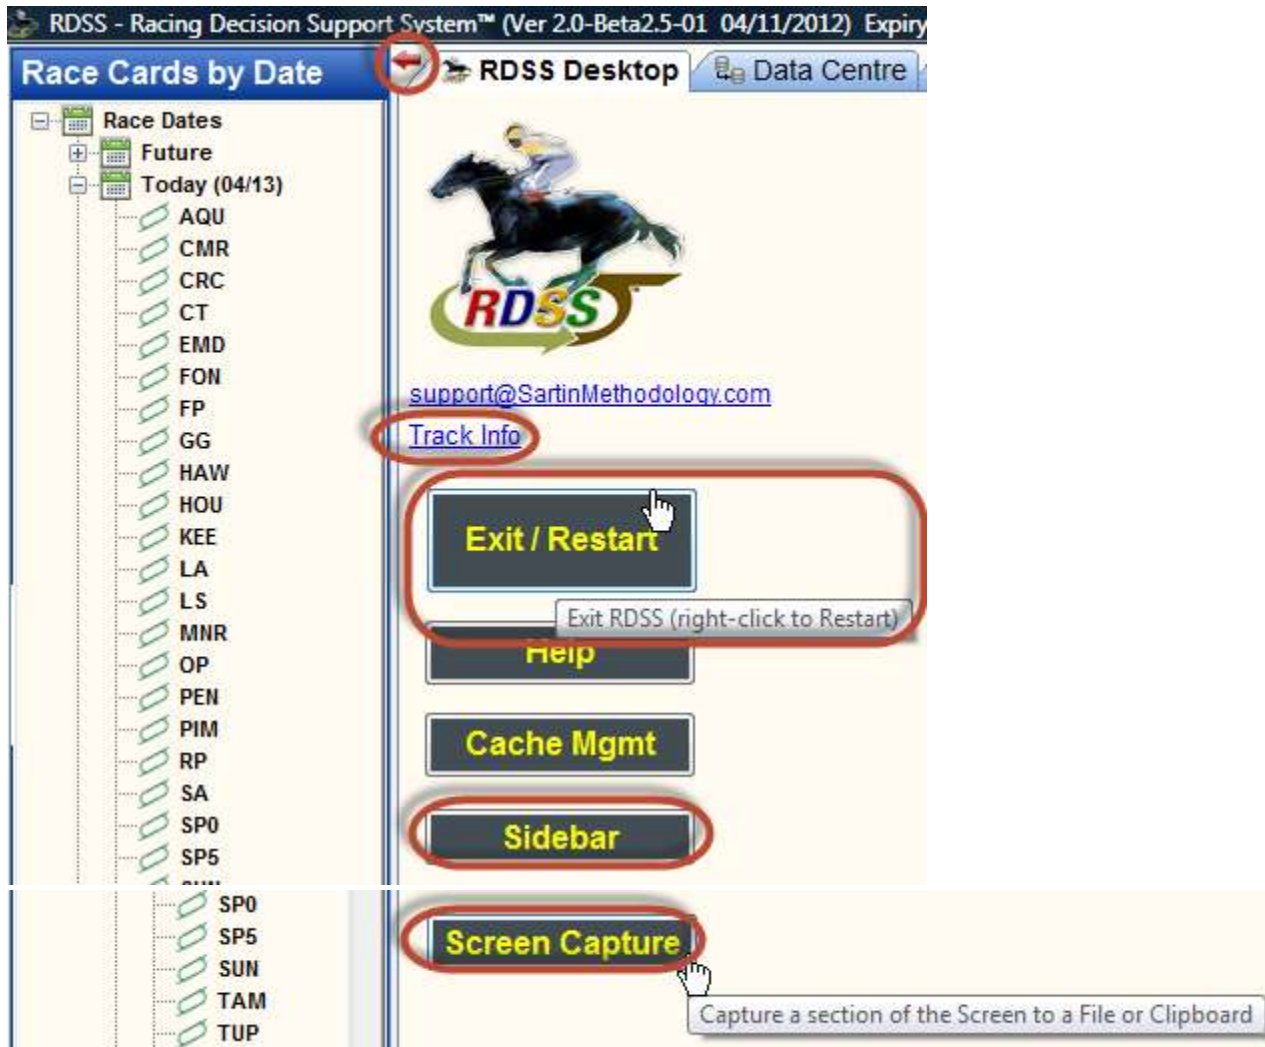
RDSS - Racing Decision Support System™ (Ver 2.0-Beta2.5-01 04/11/2012) Expiry

Race Cards by Date

RDSS Desktop

Data Centre

Race Dates
Future
Today (04/13)
AQU
CMR
CRC
CT
EMD
FON
FP
GG
HAW
HOU
KEE
LA
LS
MNR
OP
PEN
PIM
RP
SA
SP0
SP5

RDSS

support@SartinMethodology.com

Track Info

Exit / Restart

Exit RDSS (right-click to Restart)

Help

Cache Mgmt

Sidebar

SP0
SP5
SUN
TAM
TUP

Screen Capture

Capture a section of the Screen to a File or Clipboard